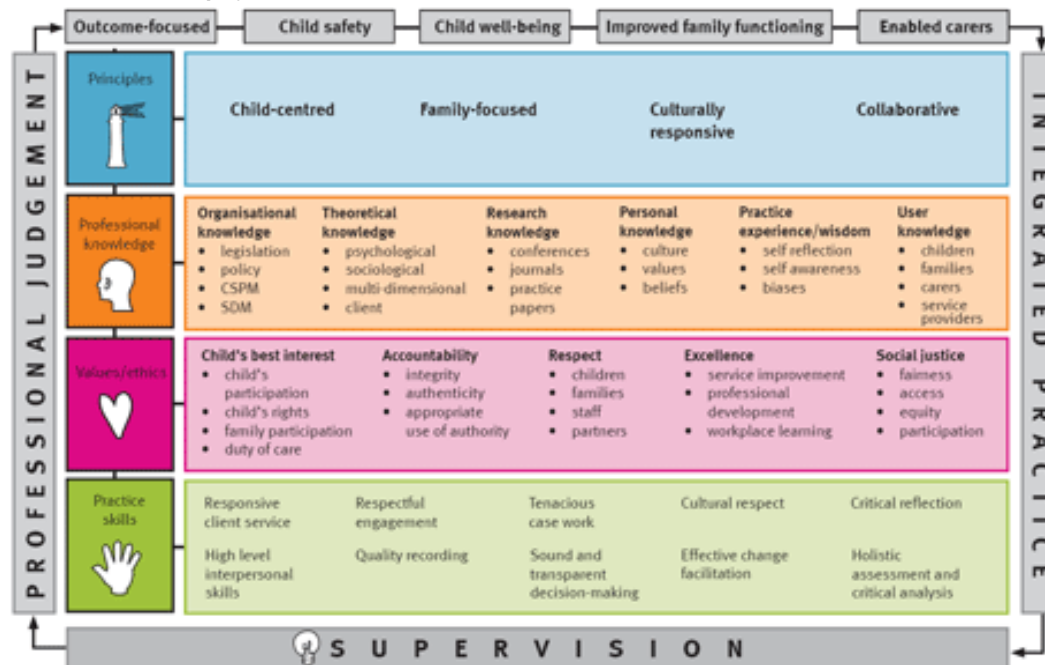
Outcome-focused | Child safety | Child well-being | Improved family functioning | Enabled carers

PROFESSIONAL JUDGEMENT

INTEGRATED PRACTICE

Principles

Child-centred

Family-focused

Culturally responsive

Collaborative

Professional knowledge

Organisational knowledge
- legislation
- policy
- CSPM
- SDM

Theoretical knowledge
- psychological
- sociological
- multi-dimensional
- client

Research knowledge
- conferences
- journals
- practice papers

Personal knowledge
- culture
- values
- beliefs

Practice experience/wisdom
- self reflection
- self awareness
- biases

User knowledge
- children
- families
- carers
- service providers

Values/ethics

Child's best interest
- child's participation
- child's rights
- family participation
- duty of care

Accountability
- integrity
- authenticity
- appropriate use of authority

Respect
- children
- families
- staff
- partners

Excellence
- service improvement
- professional development
- workplace learning

Social justice
- fairness
- access
- equity
- participation

Practice skills

Responsive client service

Respectful engagement

Tenacious case work

Cultural respect

Critical reflection

High level interpersonal skills

Quality recording

Sound and transparent decision-making

Effective change facilitation

Holistic assessment and critical analysis

SUPERVISION